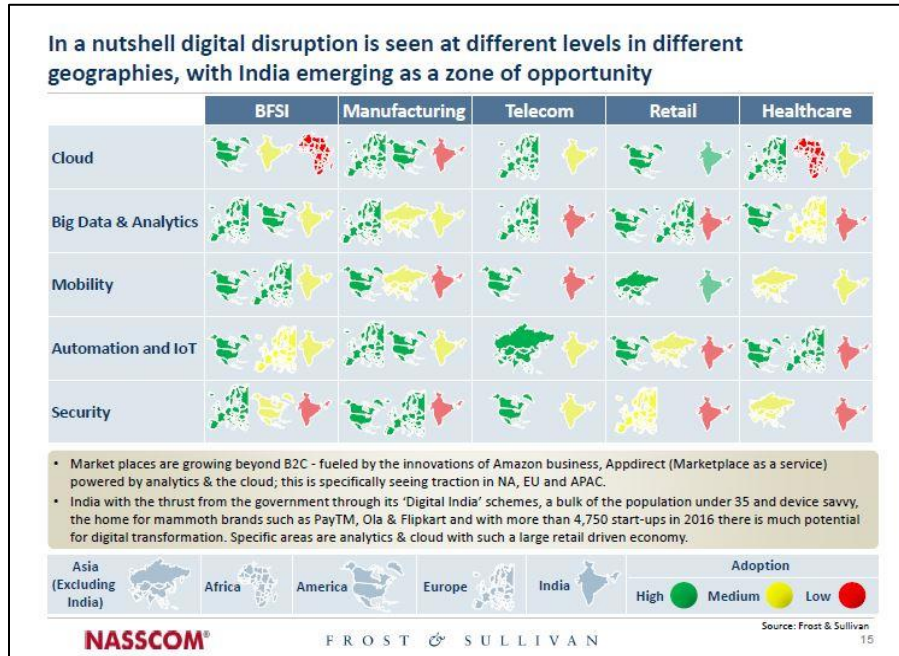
In a nutshell digital disruption is seen at different levels in different geographies, with India emerging as a zone of opportunity

| | BFSI | Manufacturing | Telecom | Retail | Healthcare |
|---|---|---|---|---|---|
| Cloud | | | | | |
| Big Data & Analytics | | | | | |
| Mobility | | | | | |
| Automation and IoT | | | | | |
| Security | | | | | |

• Market places are growing beyond B2C - fueled by the innovations of Amazon business, Appdirect (Marketplace as a service) powered by analytics & the cloud; this is specifically seeing traction in NA, EU and APAC.
• India with the thrust from the government through its 'Digital India' schemes, a bulk of the population under 35 and device savvy, the home for mammoth brands such as PayTM, Ola & Flipkart and with more than 4,750 start-ups in 2016 there is much potential for digital transformation. Specific areas are analytics & cloud with such a large retail driven economy.

Asia (Excluding India) Africa America Europe India

Adoption
High Medium Low

Source: Frost & Sullivan
15

NASSCOM®
FROST & SULLIVAN